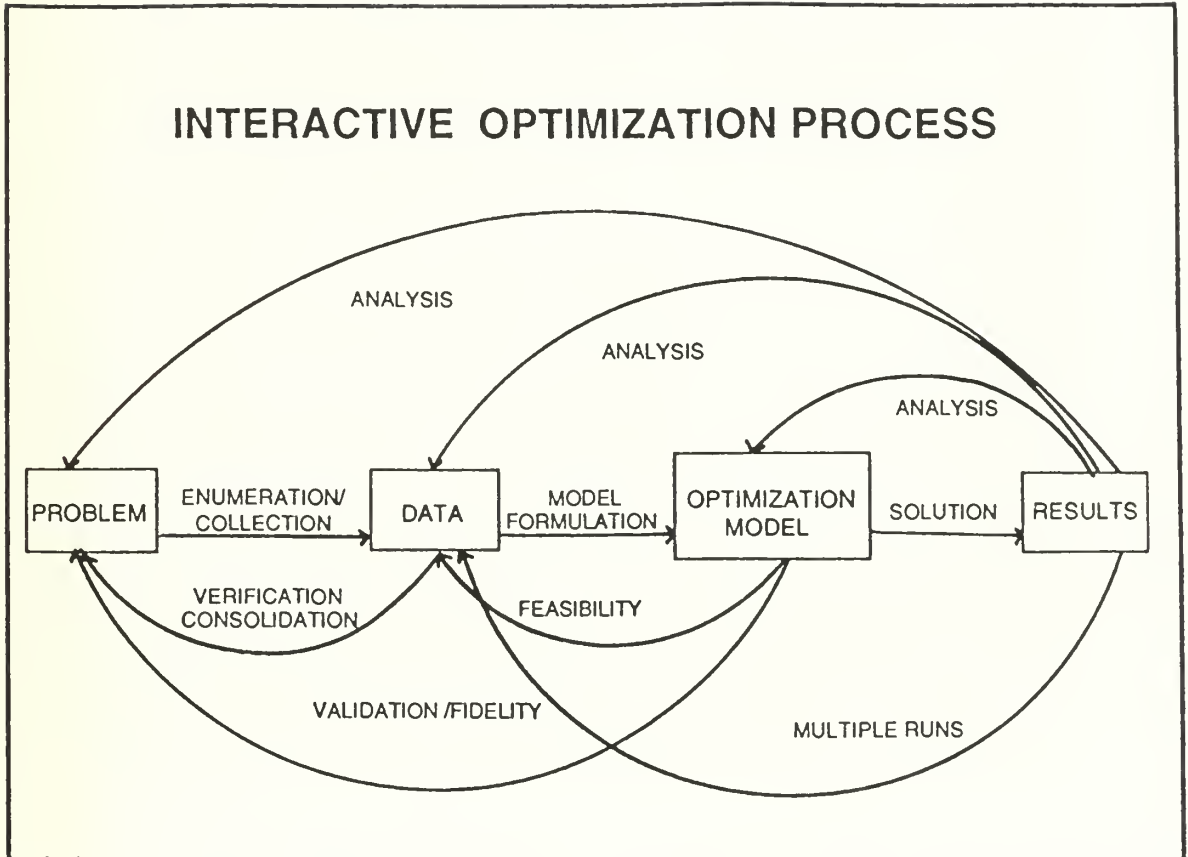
INTERACTIVE OPTIMIZATION PROCESS

ANALYSIS

ANALYSIS

ANALYSIS

PROBLEM

ENUMERATION/ COLLECTION

DATA

MODEL FORMULATION

OPTIMIZATION MODEL

SOLUTION

RESULTS

VERIFICATION CONSOLIDATION

FEASIBILITY

VALIDATION /FIDELITY

MULTIPLE RUNS